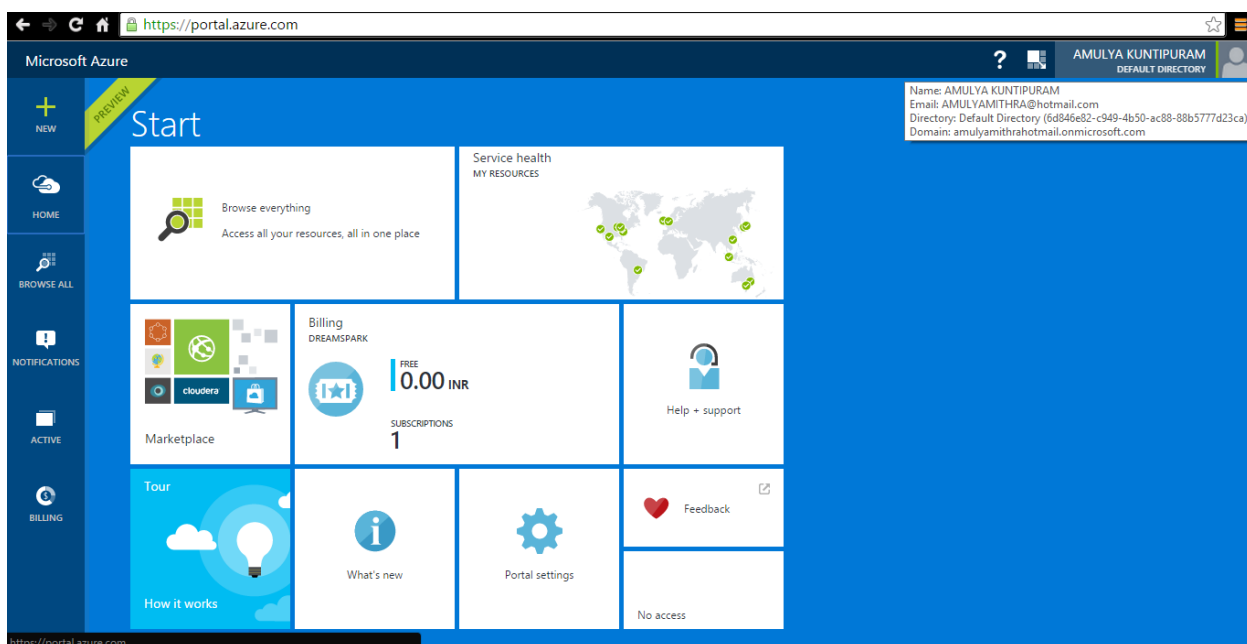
https://portal.azure.com

Microsoft Azure

?

AMULYA KUNTIPURAM
DEFAULT DIRECTORY

Name: AMULYA KUNTIPURAM
Email: AMULYAMITHRA@hotmail.com
Directory: Default Directory (6d846e82-c949-4b50-ac88-88b5777d23ca)
Domain: amulyamithrahotmail.onmicrosoft.com

NEW

HOME

BROWSE ALL

NOTIFICATIONS

ACTIVE

BILLING

PREVIEW

Start

Browse everything

Access all your resources, all in one place

Service health
MY RESOURCES

cloudera

Marketplace

Billing
DREAMSPARK

FREE
0.00 INR

SUBSCRIPTIONS
1

Help + support

Tour

How it works

What's new

Portal settings

Feedback

No access

https://portal.azure.com